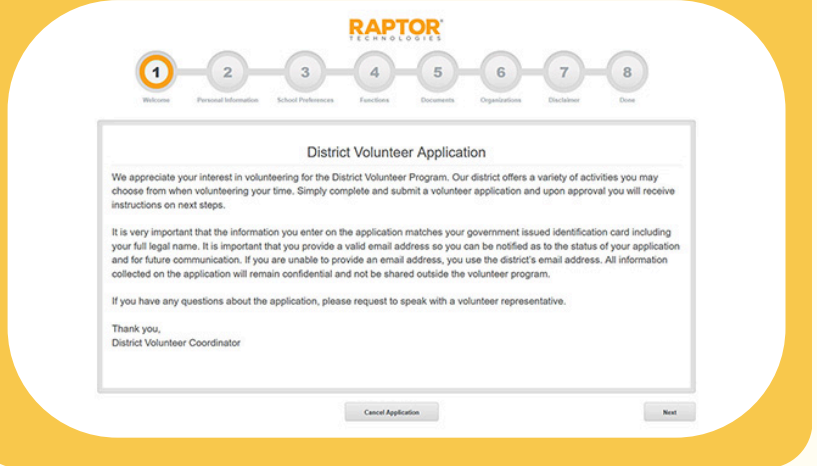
RAPTOR
TECHNOLOGIES

1 Welcome
2 Personal Information
3 School Preferences
4 Functions
5 Documents
6 Organizations
7 Disclaimer
8 Done

District Volunteer Application

We appreciate your interest in volunteering for the District Volunteer Program. Our district offers a variety of activities you may choose from when volunteering your time. Simply complete and submit a volunteer application and upon approval you will receive instructions on next steps.

It is very important that the information you enter on the application matches your government issued identification card including your full legal name. It is important that you provide a valid email address so you can be notified as to the status of your application and for future communication. If you are unable to provide an email address, you use the district's email address. All information collected on the application will remain confidential and not be shared outside the volunteer program.

If you have any questions about the application, please request to speak with a volunteer representative.

Thank you,
District Volunteer Coordinator

Cancel Application

Next